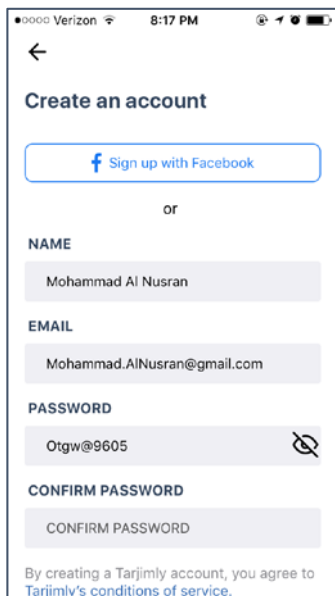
●○○○○ Verizon 8:17 PM

←

Create an account

Sign up with Facebook

or

NAME

Mohammad Al Nusran

EMAIL

Mohammad.AlNusran@gmail.com

PASSWORD

Otgw@9605

CONFIRM PASSWORD

CONFIRM PASSWORD

By creating a Tarjimly account, you agree to Tarjimly's conditions of service.